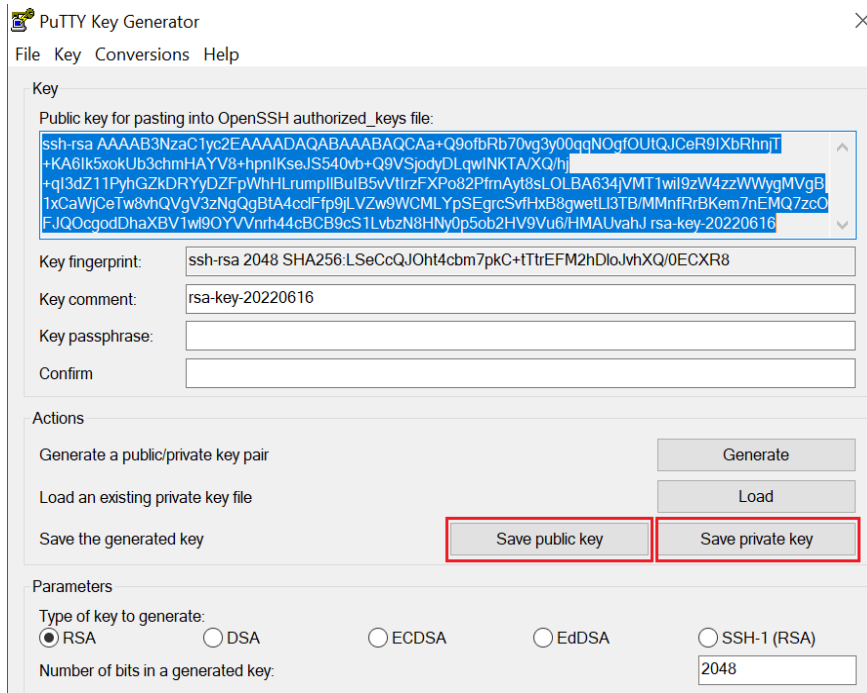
PuTTY Key Generator

File Key Conversions Help

Key

Public key for pasting into OpenSSH authorized_keys file:

ssh-rsa AAAAB3NzaC1yc2EAAAADAQABAAABAQCAa+Q9ofbRb70vg3y00qqNOgfOUtQJCeR9IXbRhnjT+KA6Ik5xokUb3chmHAYV8+hpnIKseJS540vb+Q9VSjodyDLqwINKTA/XQ/hj+qI3dZ11PyhGZkDRYyDZFpWhHLrumpIlBuIB5vVtIrzFXPo82PfrnAyt8sLOLBA634jVMT1wiI9zW4zzWWygMVgB1xCaWjCeTw8vhQVgV3zNgQgBtA4cclFfp9jLVZw9WCMLYpSEgrcSvfHxB8gwetLl3TB/MMnfRrBKem7nEMQ7zcOFJQOcgodDhaXBV1wl9OYVVnrh44cBCB9cS1LvbzN8HNy0p5ob2HV9Vu6/HMAUvahJ rsa-key-20220616

Key fingerprint: ssh-rsa 2048 SHA256:LSeCcQJOht4cbm7pkC+tTtrEFM2hDloJvhXQ/0ECXR8

Key comment: rsa-key-20220616

Key passphrase:

Confirm

Actions

Generate a public/private key pair Generate

Load an existing private key file Load

Save the generated key Save public key Save private key

Parameters

Type of key to generate:
RSA DSA ECDSA EdDSA SSH-1 (RSA)

Number of bits in a generated key: 2048